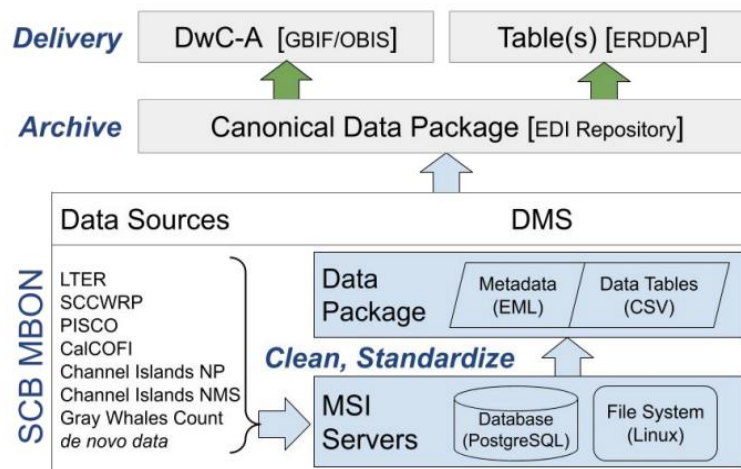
Delivery
DwC-A [GBIF/OBIS]
Table(s) [ERDDAP]

Archive
Canonical Data Package [EDI Repository]

SCB MBON

Data Sources
DMS

LTER
SCCWRP
PISCO
CalCOFI
Channel Islands NP
Channel Islands NMS
Gray Whales Count
de novo data

Data Package
Metadata (EML)
Data Tables (CSV)

Clean, Standardize

MSI Servers
Database (PostgreSQL)
File System (Linux)